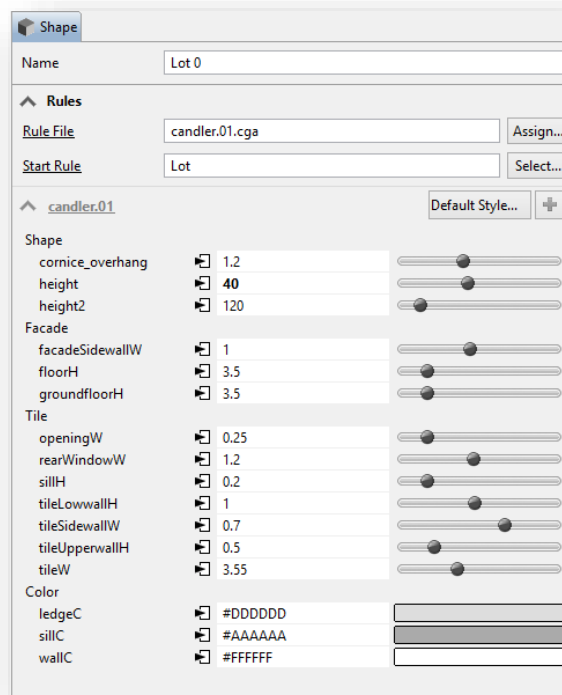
Shape

Name Lot 0

Rules

Rule File candler.01.cga Assign...

Start Rule Lot Select...

candler.01 Default Style...

Shape
cornice_overhang 1.2
height **40**
height2 120
Facade
facadeSidewallW 1
floorH 3.5
groundfloorH 3.5
Tile
openingW 0.25
rearWindowW 1.2
sillH 0.2
tileLowwallH 1
tileSidewallW 0.7
tileUpperwallH 0.5
tileW 3.55
Color
ledgeC #DDDDDD
sillC #AAAAAA
wallC #FFFFFF